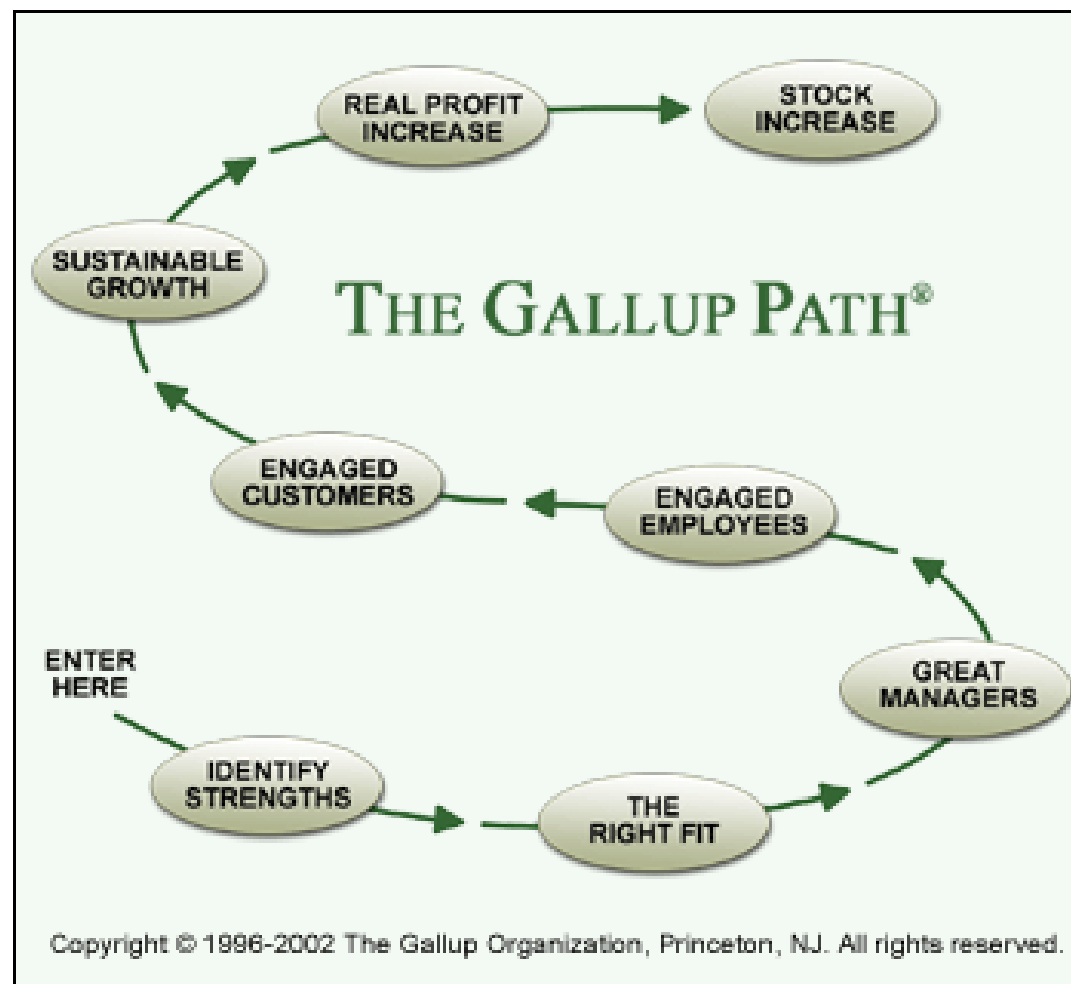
THE GALLUP PATH®

ENTER HERE

IDENTIFY STRENGTHS

THE RIGHT FIT

GREAT MANAGERS

ENGAGED EMPLOYEES

ENGAGED CUSTOMERS

SUSTAINABLE GROWTH

REAL PROFIT INCREASE

STOCK INCREASE

Copyright © 1996-2002 The Gallup Organization, Princeton, NJ. All rights reserved.